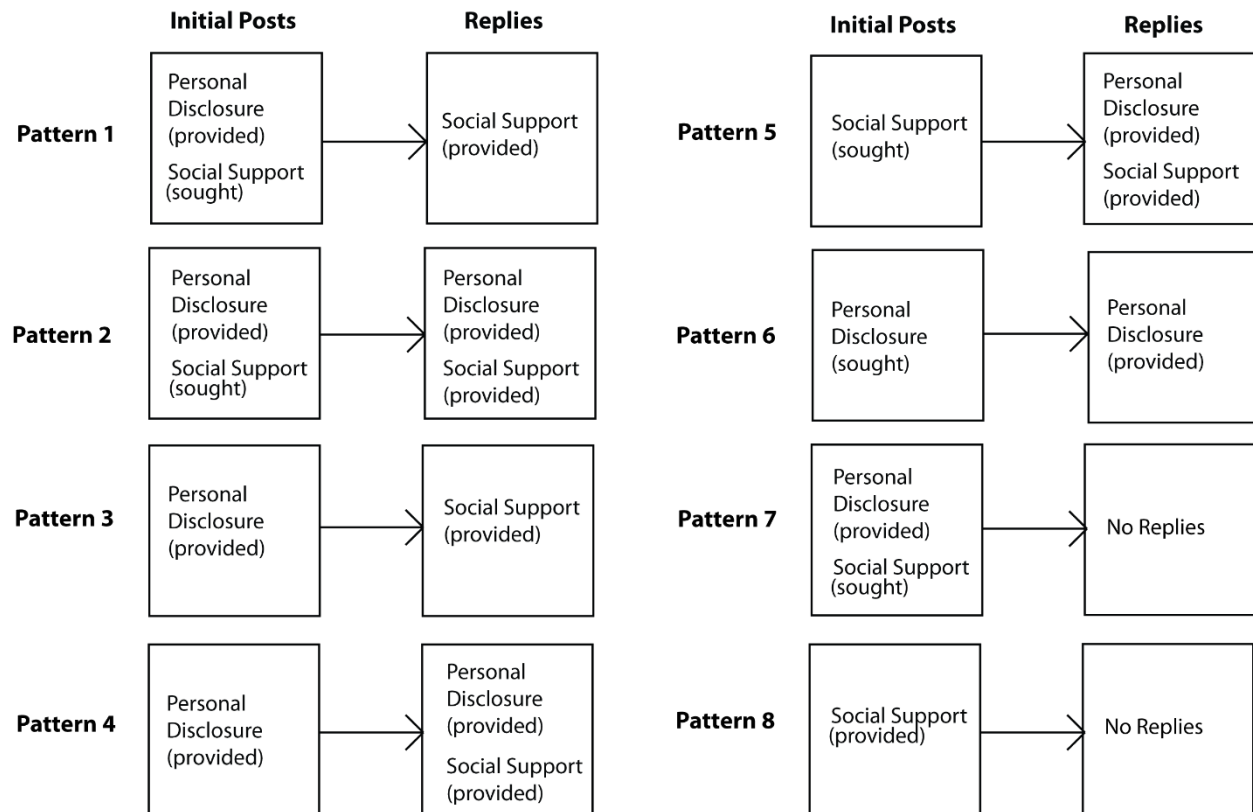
Initial Posts

Replies

Pattern 1

Personal Disclosure (provided)

Social Support (sought)

Social Support (provided)

Pattern 2

Personal Disclosure (provided)

Social Support (sought)

Personal Disclosure (provided)

Social Support (provided)

Pattern 3

Personal Disclosure (provided)

Social Support (provided)

Pattern 4

Personal Disclosure (provided)

Personal Disclosure (provided)

Social Support (provided)

Initial Posts

Replies

Pattern 5

Social Support (sought)

Personal Disclosure (provided)

Social Support (provided)

Pattern 6

Personal Disclosure (sought)

Personal Disclosure (provided)

Pattern 7

Personal Disclosure (provided)

Social Support (sought)

No Replies

Pattern 8

Social Support (provided)

No Replies